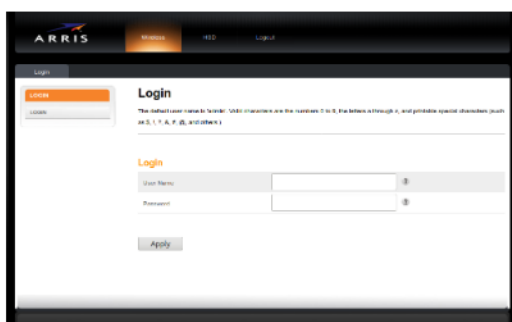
ARRIS

Wireless HSD Logout

Login

LOGIN

Login

Login

The default user name is "admin". Valid characters are the numbers 0 to 9, the letters a through z, and printable special characters (such as !, ?, ^, #, @, and others ).

Login

User Name

Password

Apply